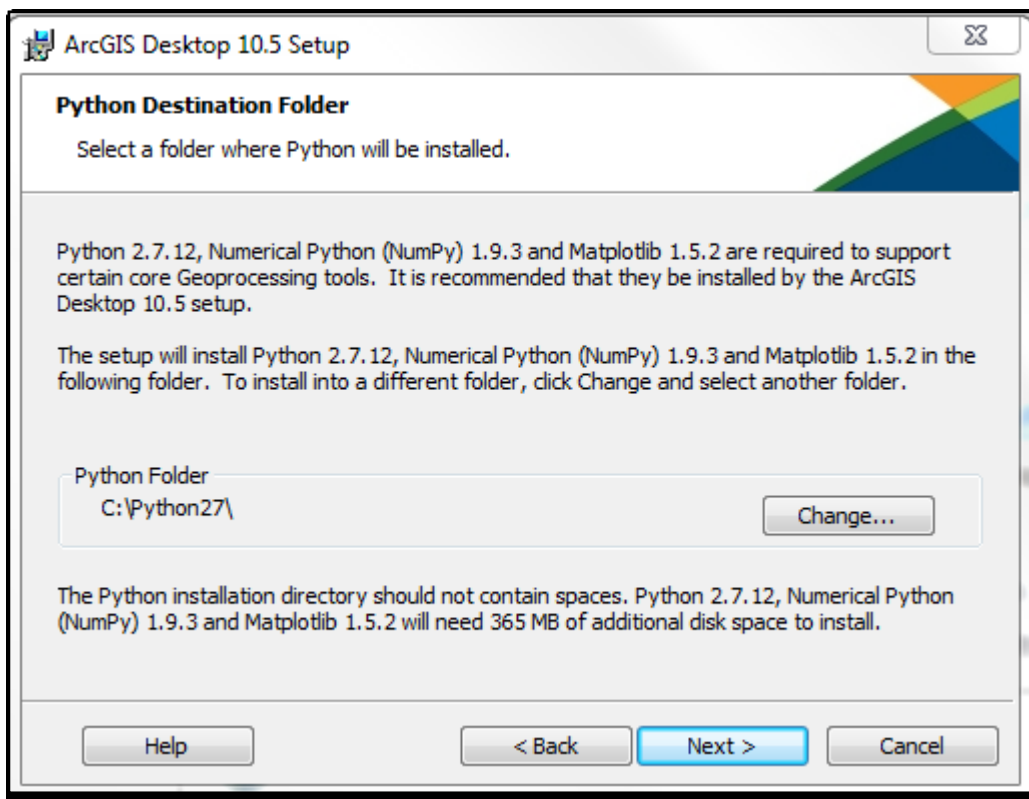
ArcGIS Desktop 10.5 Setup

Python Destination Folder

Select a folder where Python will be installed.

Python 2.7.12, Numerical Python (NumPy) 1.9.3 and Matplotlib 1.5.2 are required to support certain core Geoprocessing tools. It is recommended that they be installed by the ArcGIS Desktop 10.5 setup.

The setup will install Python 2.7.12, Numerical Python (NumPy) 1.9.3 and Matplotlib 1.5.2 in the following folder. To install into a different folder, click Change and select another folder.

Python Folder

C:\Python27\

Change...

The Python installation directory should not contain spaces. Python 2.7.12, Numerical Python (NumPy) 1.9.3 and Matplotlib 1.5.2 will need 365 MB of additional disk space to install.

Help

< Back

Next >

Cancel